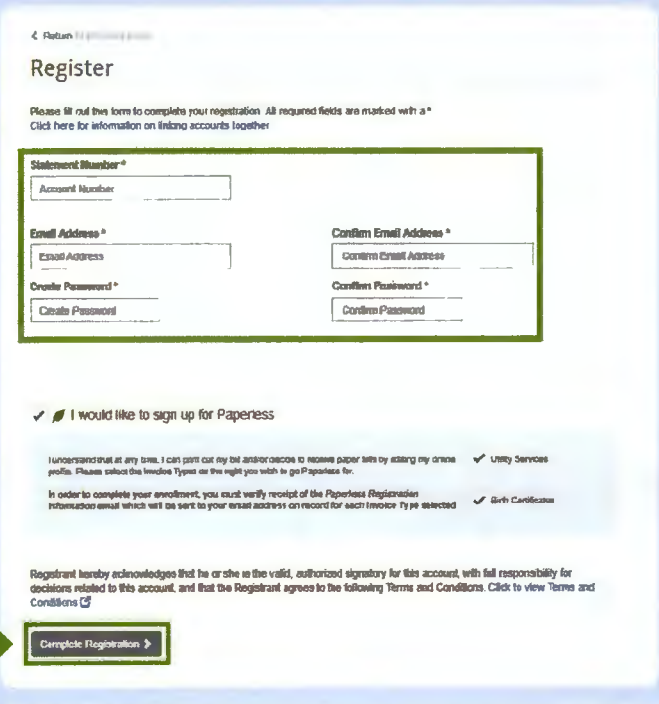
< Return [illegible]

Register

Please fill out this form to complete your registration. All required fields are marked with a *
Click here for information on linking accounts together

Statement Number *
Account Number

Email Address *
Email Address

Confirm Email Address *
Confirm Email Address

Create Password *
Create Password

Confirm Password *
Confirm Password

✔ I would like to sign up for Paperless

I understand that at any time, I can opt out of paperless to receive paper bills by editing my online profile. Please select the Invoice Types on the right you wish to go Paperless for.

✔ Utility Services

In order to complete your enrollment, you must verify receipt of the Paperless Registration information email which will be sent to your email address on record for each Invoice Type selected.

✔ Birth Certificates

Registrant hereby acknowledges that he or she is the valid, authorized signatory for this account, with full responsibility for decisions related to this account, and that the Registrant agrees to the following Terms and Conditions. Click to view Terms and Conditions

Complete Registration >